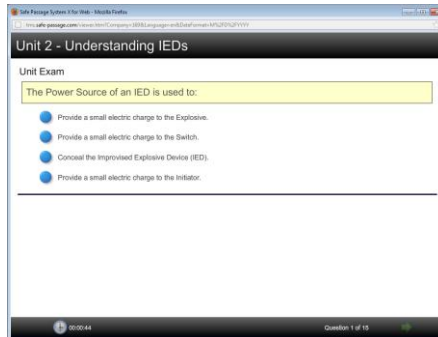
Safe Passage System 3 for Web - Mozilla Firefox

http://safe-passage.com/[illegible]

Unit 2 - Understanding IEDs

Unit Exam

The Power Source of an IED is used to:

Provide a small electric charge to the Explosive.

Provide a small electric charge to the Switch.

Conceal the Improvised Explosive Device (IED).

Provide a small electric charge to the Initiator.

00:00:44

Question 1 of 15